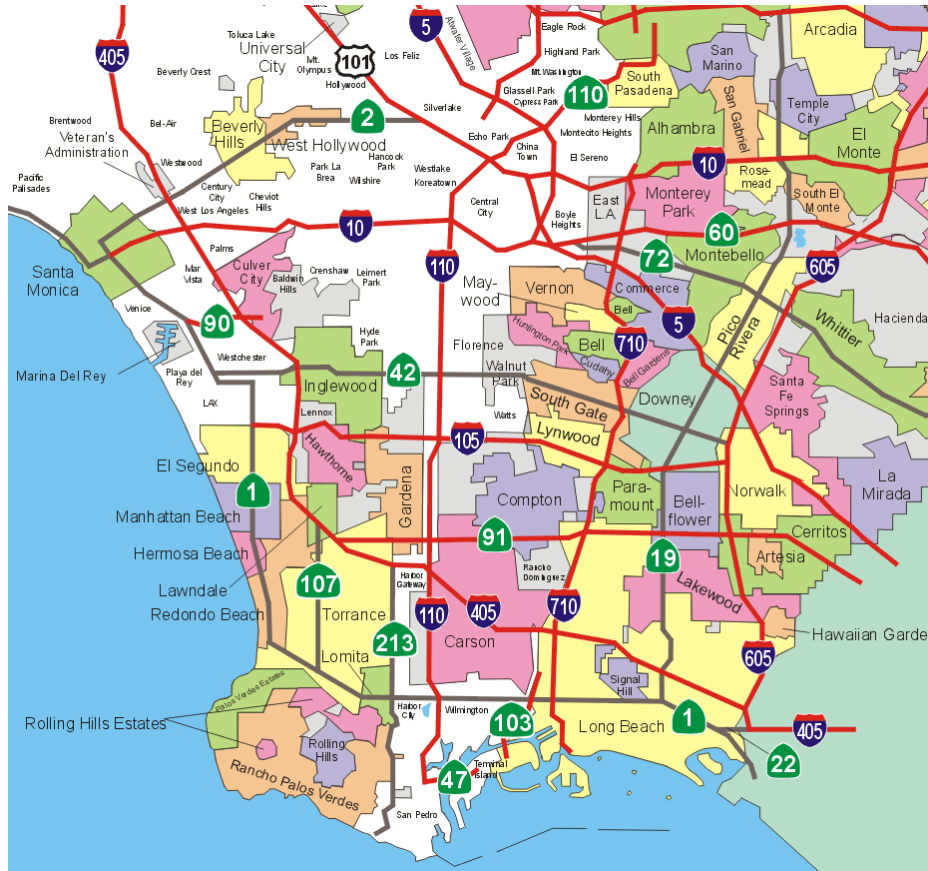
Toluca Lake
Universal City
Mt. Olympus
101
Hollywood
Los Feliz
5
Atwater Village
Eagle Rock
Highland Park
Mt. Washington
Glassell Park
Cypress Park
110
South Pasadena
Arcadia
San Marino
Temple City
San Gabriel
405
Beverly Crest
Brentwood
Bel-Air
Veteran's Administration
Pacific Palisades
Beverly Hills
2
West Hollywood
Silverlake
Echo Park
Monterey Hills
Montecito Heights
China Town
El Sereno
Alhambra
El Monte
Westwood
Century City
West Los Angeles
Cheviot Hills
Park La Brea
Hancock Park
Wilshire
Westlake
Koreatown
Central City
10
Rosemead
South El Monte
East L.A.
Monterey Park
Boyle Heights
60
Montebello
Santa Monica
10
Palms
Mar Vista
Culver City
Baldwin Hills
Crenshaw
Leimert Park
110
72
Commerce
605
Maywood
Vernon
Bell
Hacienda
Venice
90
Hyde Park
Florence
Huntington Park
Bell
710
5
Pico Rivera
Whittier
Marina Del Rey
Westchester
Playa del Rey
42
Inglewood
Walnut Park
Cudahy
Bell Gardens
Downey
Santa Fe Springs
LAX
Lennox
South Gate
Watts
105
Lynwood
El Segundo
Hawthorne
Gardena
Compton
Paramount
Bellflower
Norwalk
La Mirada
1
Manhattan Beach
91
Cerritos
Hermosa Beach
19
Artesia
Lawndale
107
Rancho Dominguez
Lakewood
Redondo Beach
Torrance
Harbor Gateway
110
405
710
Carson
Hawaiian Garde
213
Lomita
605
Palos Verdes Estates
Signal Hill
Rolling Hills Estates
Harbor City
Wilmington
103
Long Beach
1
405
Rolling Hills
22
Terminal Island
Rancho Palos Verdes
47
San Pedro